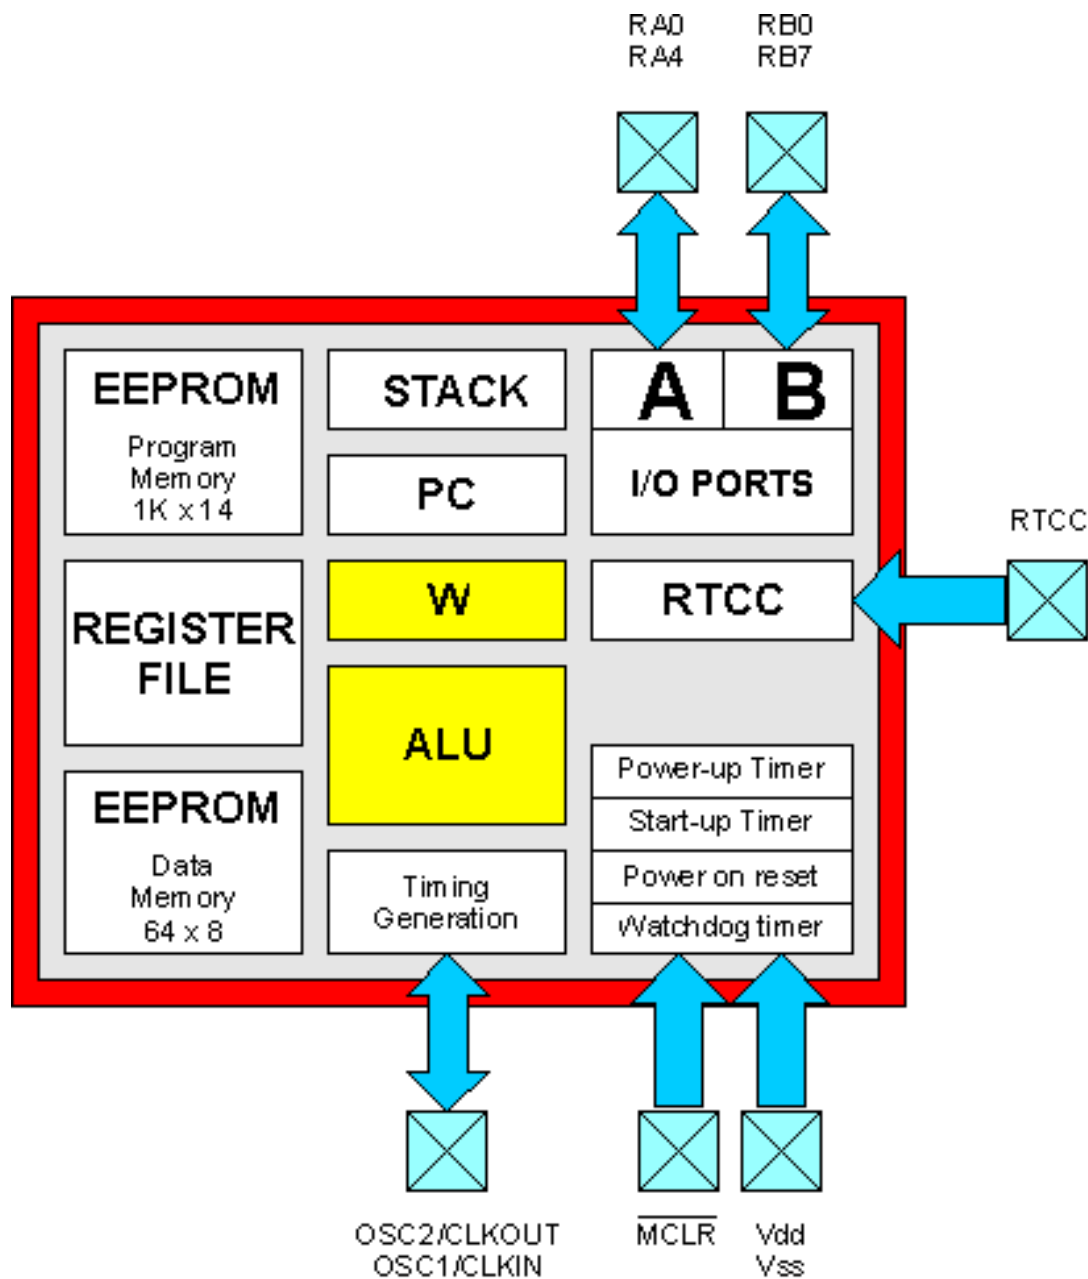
RA0
RA4

RB0
RB7

EEPROM
Program
Memory
1K x 14

STACK

A

B

I/O PORTS

PC

RTCC

W

RTCC

REGISTER FILE

ALU

Power-up Timer

Start-up Timer

Power on reset

Watchdog timer

EEPROM
Data
Memory
64 x 8

Timing
Generation

OSC2/CLKOUT
OSC1/CLKIN

$\overline{MCLR}$

Vdd
Vss